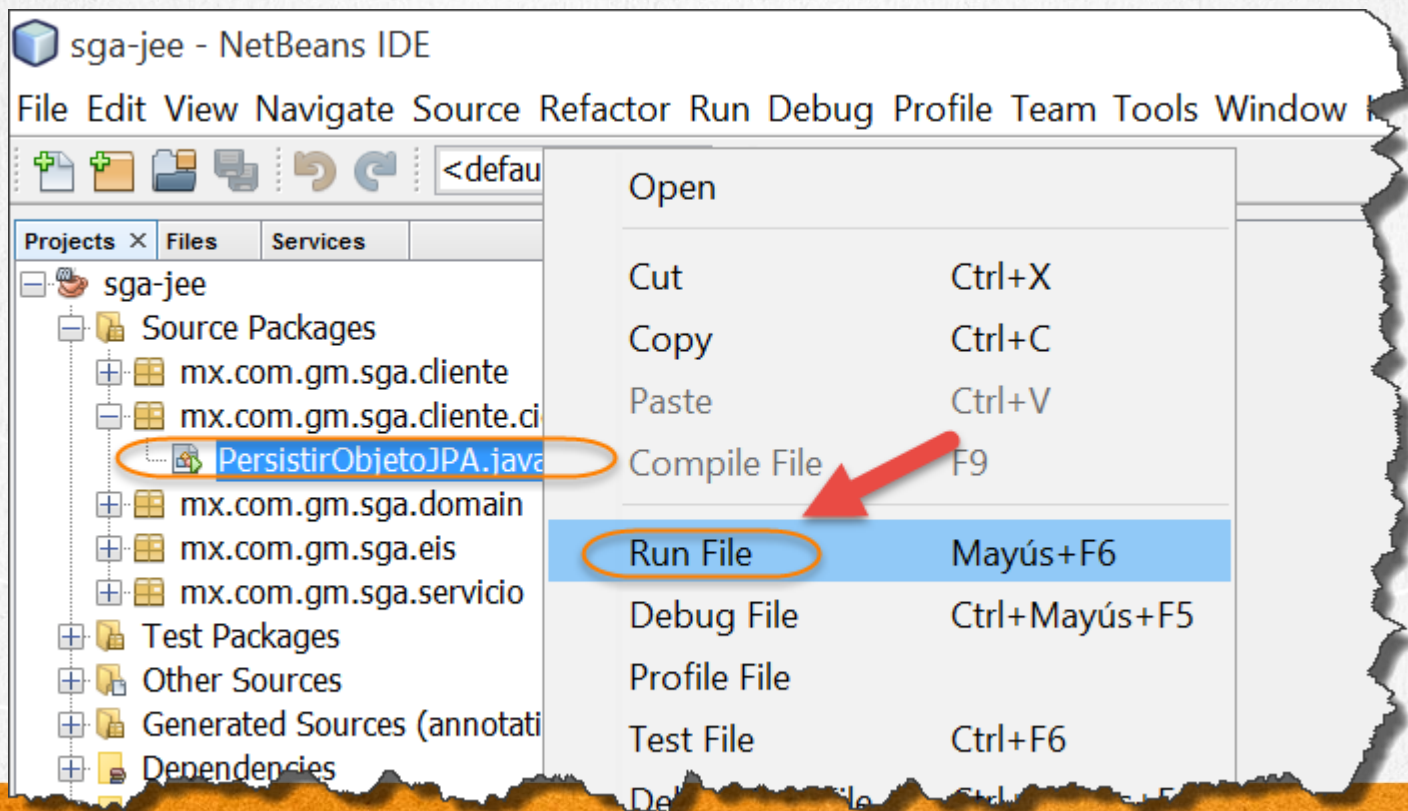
sga-jee - NetBeans IDE

File Edit View Navigate Source Refactor Run Debug Profile Team Tools Window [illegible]

<defau

Projects × Files Services

sga-jee
Source Packages
mx.com.gm.sga.cliente
mx.com.gm.sga.cliente.ci
PersistirObjetoJPA.java
mx.com.gm.sga.domain
mx.com.gm.sga.eis
mx.com.gm.sga.servicio
Test Packages
Other Sources
Generated Sources (annotati
Dependencies

Open
Cut Ctrl+X
Copy Ctrl+C
Paste Ctrl+V
Compile File F9
Run File Mayús+F6
Debug File Ctrl+Mayús+F5
Profile File
Test File Ctrl+F6
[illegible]